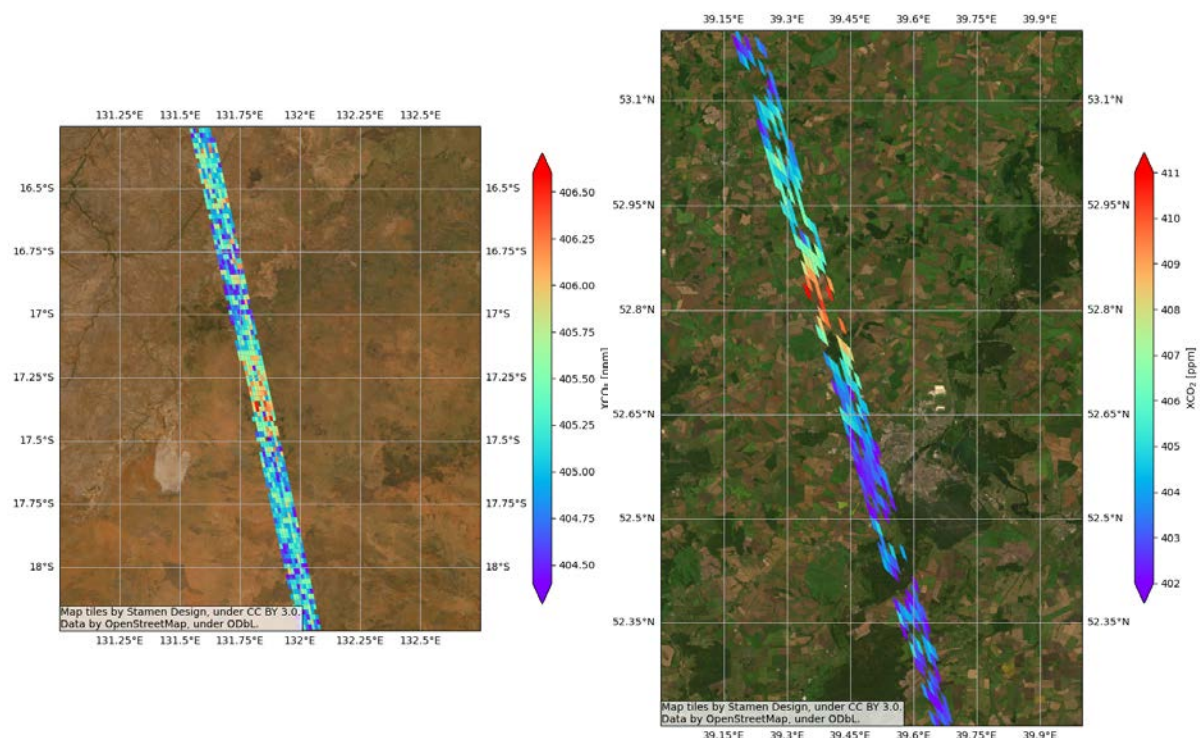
131.25°E 131.5°E 131.75°E 132°E 132.25°E 132.5°E

16.5°S
16.75°S
17°S
17.25°S
17.5°S
17.75°S
18°S

16.5°S
16.75°S
17°S
17.25°S
17.5°S
17.75°S
18°S

Map tiles by Stamen Design, under CC BY 3.0.
Data by OpenStreetMap, under ODbL.

131.25°E 131.5°E 131.75°E 132°E 132.25°E 132.5°E

406.50
406.25
406.00
405.75
405.50
405.25
405.00
404.75
404.50

$XCO_2$ [ppm]

39.15°E 39.3°E 39.45°E 39.6°E 39.75°E 39.9°E

53.1°N
52.95°N
52.8°N
52.65°N
52.5°N
52.35°N

53.1°N
52.95°N
52.8°N
52.65°N
52.5°N
52.35°N

Map tiles by Stamen Design, under CC BY 3.0.
Data by OpenStreetMap, under ODbL.

39.15°E 39.3°E 39.45°E 39.6°E 39.75°E 39.9°E

411
410
409
408
407
406
405
404
403
402

$XCO_2$ [ppm]